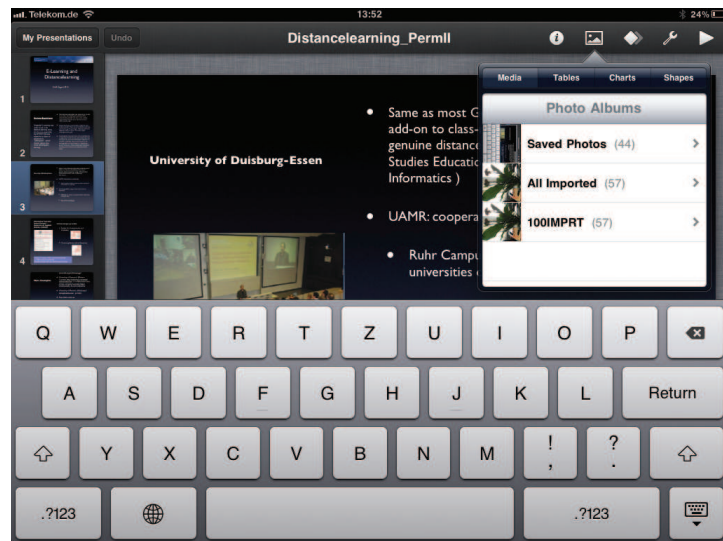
Telekom.de
13:52
24%

My Presentations
Undo
Distancelearning_PermII

1
E-Learning and Distancelearning
2
3
4

University of Duisburg-Essen

• Same as most G
add-on to class-
genuine distanc
Studies Educatio
Informatics )

• UAMR: coopera

• Ruhr Campu
universities

Media
Tables
Charts
Shapes

Photo Albums

Saved Photos (44)
All Imported (57)
100IMPRT (57)

Q W E R T Z U I O P
A S D F G H J K L Return
Y X C V B N M ! , ? .
.?123 .?123